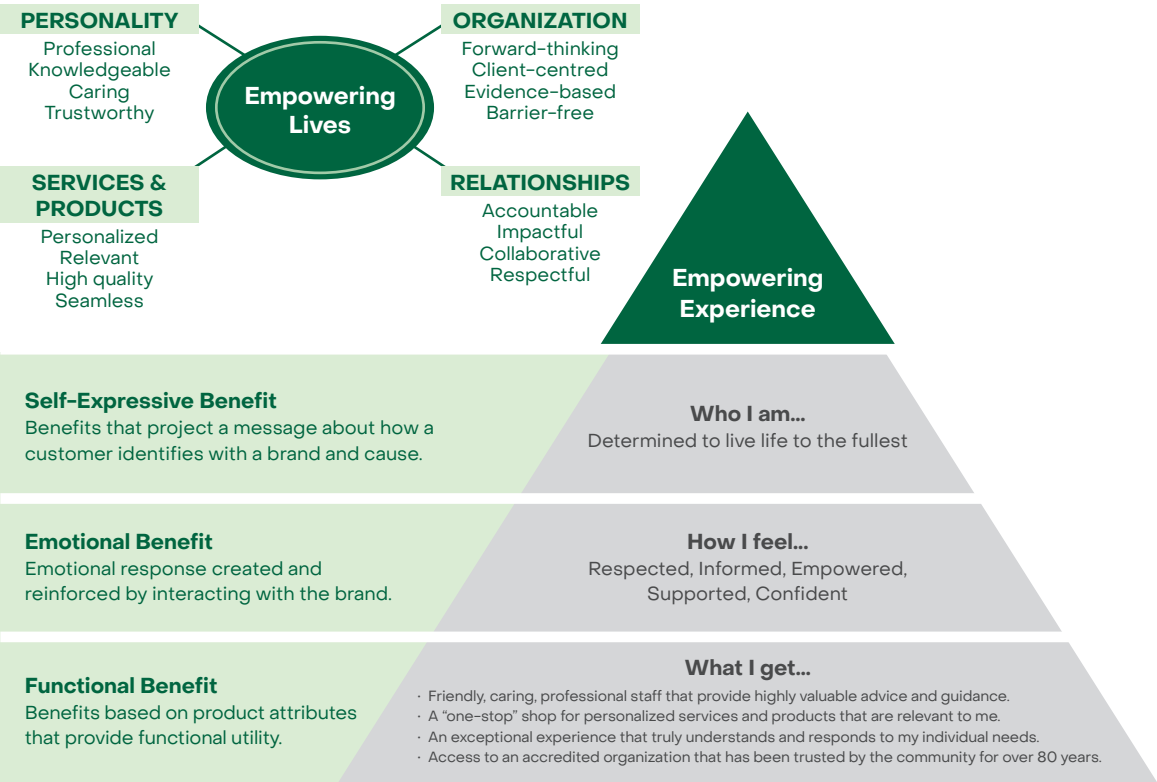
PERSONALITY
Professional
Knowledgeable
Caring
Trustworthy

Empowering Lives

ORGANIZATION
Forward-thinking
Client-centred
Evidence-based
Barrier-free

SERVICES & PRODUCTS
Personalized
Relevant
High quality
Seamless

RELATIONSHIPS
Accountable
Impactful
Collaborative
Respectful

Empowering Experience

Self-Expressive Benefit
Benefits that project a message about how a customer identifies with a brand and cause.

Who I am...
Determined to live life to the fullest

Emotional Benefit
Emotional response created and reinforced by interacting with the brand.

How I feel...
Respected, Informed, Empowered, Supported, Confident

Functional Benefit
Benefits based on product attributes that provide functional utility.

What I get...
· Friendly, caring, professional staff that provide highly valuable advice and guidance.
· A "one-stop" shop for personalized services and products that are relevant to me.
· An exceptional experience that truly understands and responds to my individual needs.
· Access to an accredited organization that has been trusted by the community for over 80 years.